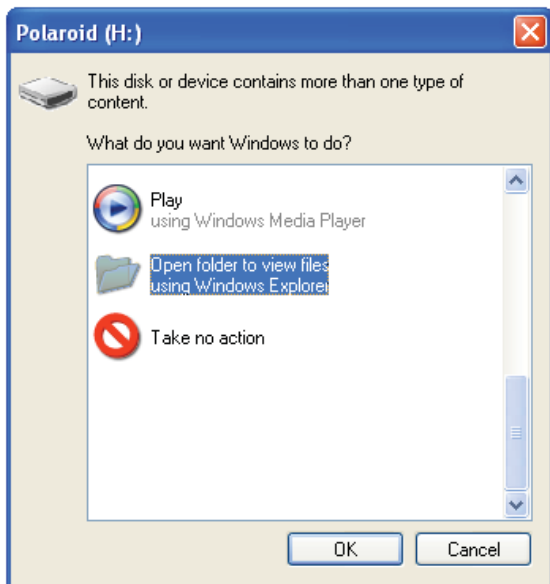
Polaroid (H:)

This disk or device contains more than one type of content.

What do you want Windows to do?

Play
using Windows Media Player

Open folder to view files
using Windows Explorer

Take no action

OK

Cancel